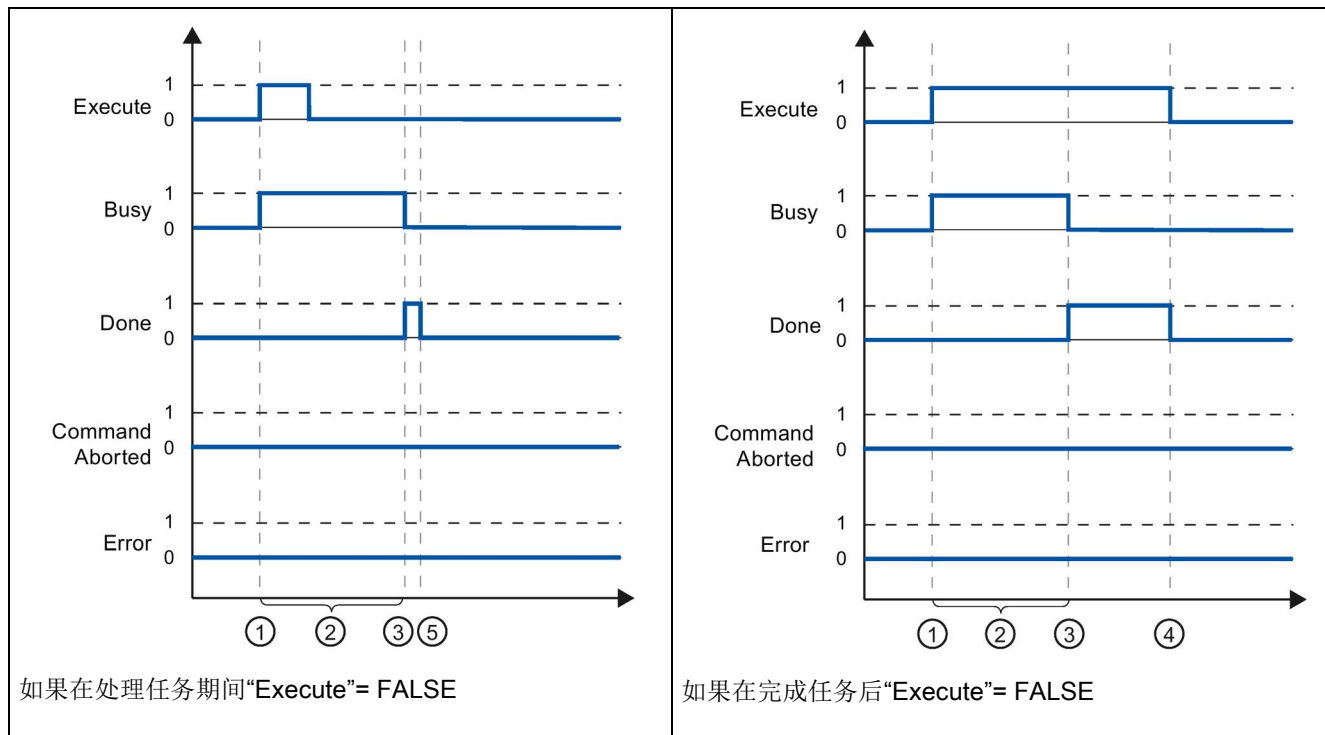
| 1 Execute 0 1 Busy 0 1 Done 0 1 Command Aborted 0 1 Error 0 ① ② ③⑤ 如果在处理任务期间“Execute”= FALSE | 1 Execute 0 1 Busy 0 1 Done 0 1 Command Aborted 0 1 Error 0 ① ② ③ ④ 如果在完成任务后“Execute”= FALSE |
|---|---|